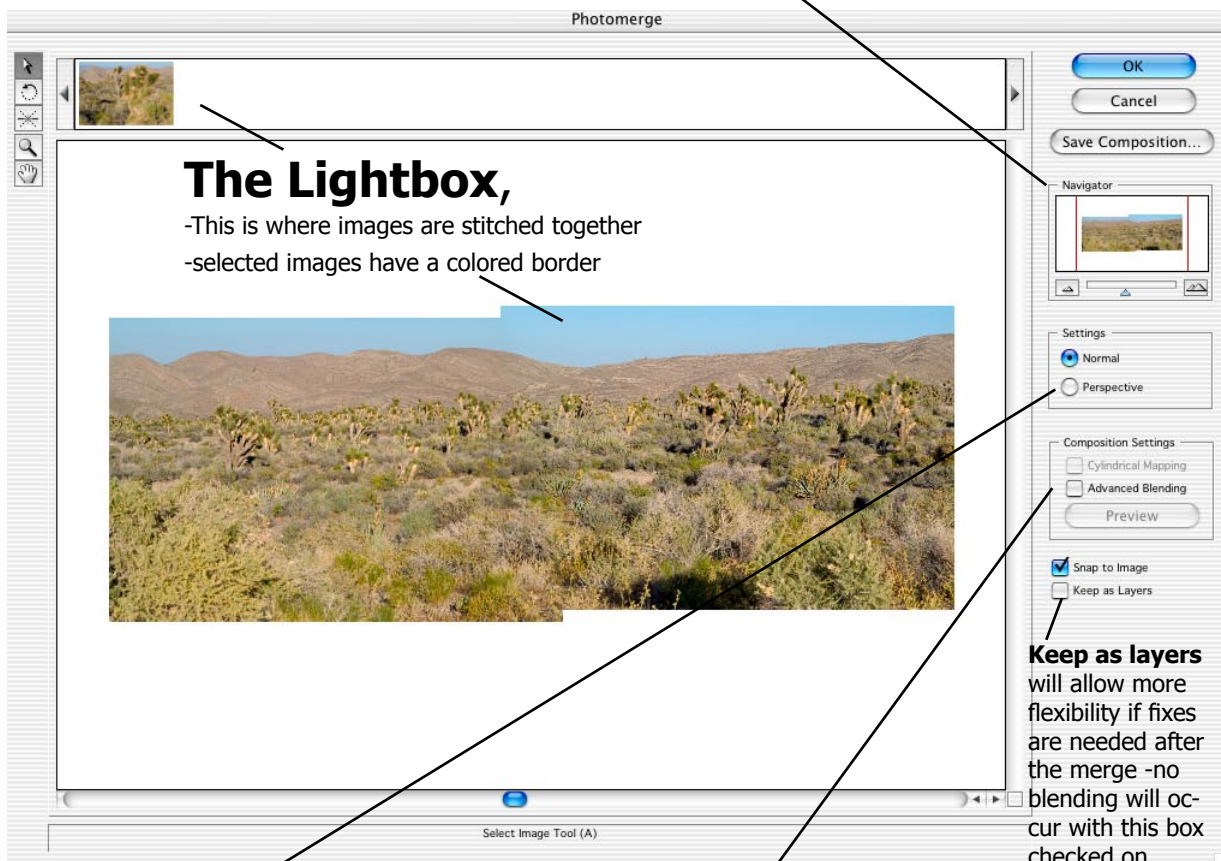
Photomerge

OK

Cancel

Save Composition...

The Lightbox,

-This is where images are stitched together

-selected images have a colored border

Navigator

Settings

Normal

Perspective

Composition Settings

Cylindrical Mapping

Advanced Blending

Preview

Snap to Image

Keep as Layers

**Keep as layers** will allow more flexibility if fixes are needed after the merge -no blending will occur with this box checked on.

Select Image Tool (A)